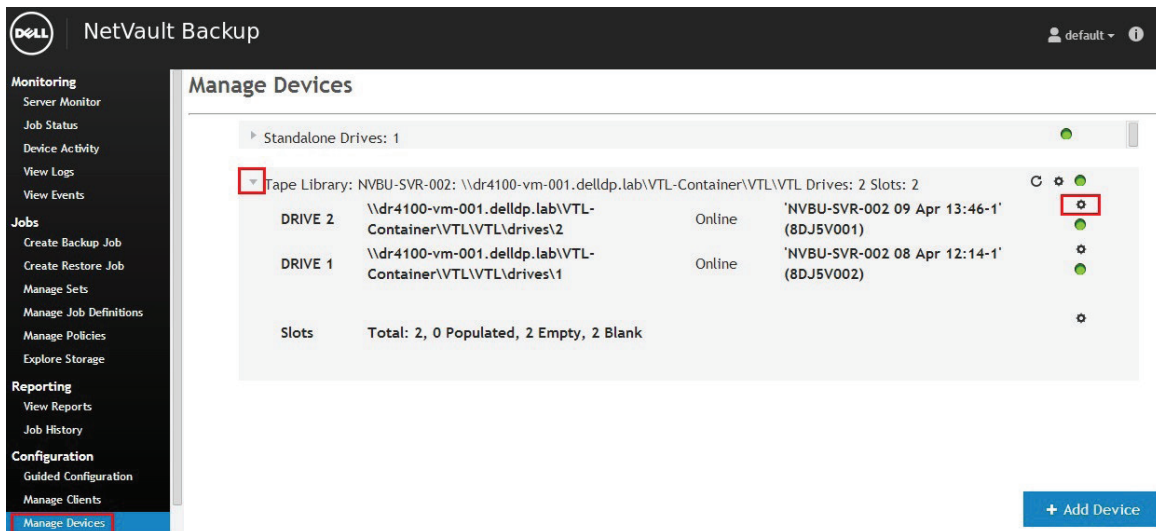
DELL NetVault Backup

default

Monitoring
Server Monitor
Job Status
Device Activity
View Logs
View Events
Jobs
Create Backup Job
Create Restore Job
Manage Sets
Manage Job Definitions
Manage Policies
Explore Storage
Reporting
View Reports
Job History
Configuration
Guided Configuration
Manage Clients
Manage Devices

Manage Devices

Standalone Drives: 1

Tape Library: NVBU-SVR-002: \\dr4100-vm-001.delldp.lab\VTL-Container\VTL\VTL Drives: 2 Slots: 2

| | | | |
|---|---|---|---|
| DRIVE 2 | \\dr4100-vm-001.delldp.lab\VTL-Container\VTL\VTL\drives\2 | Online | 'NVBU-SVR-002 09 Apr 13:46-1' (8DJ5V001) |
| DRIVE 1 | \\dr4100-vm-001.delldp.lab\VTL-Container\VTL\VTL\drives\1 | Online | 'NVBU-SVR-002 08 Apr 12:14-1' (8DJ5V002) |
| Slots | Total: 2, 0 Populated, 2 Empty, 2 Blank | | |

+ Add Device